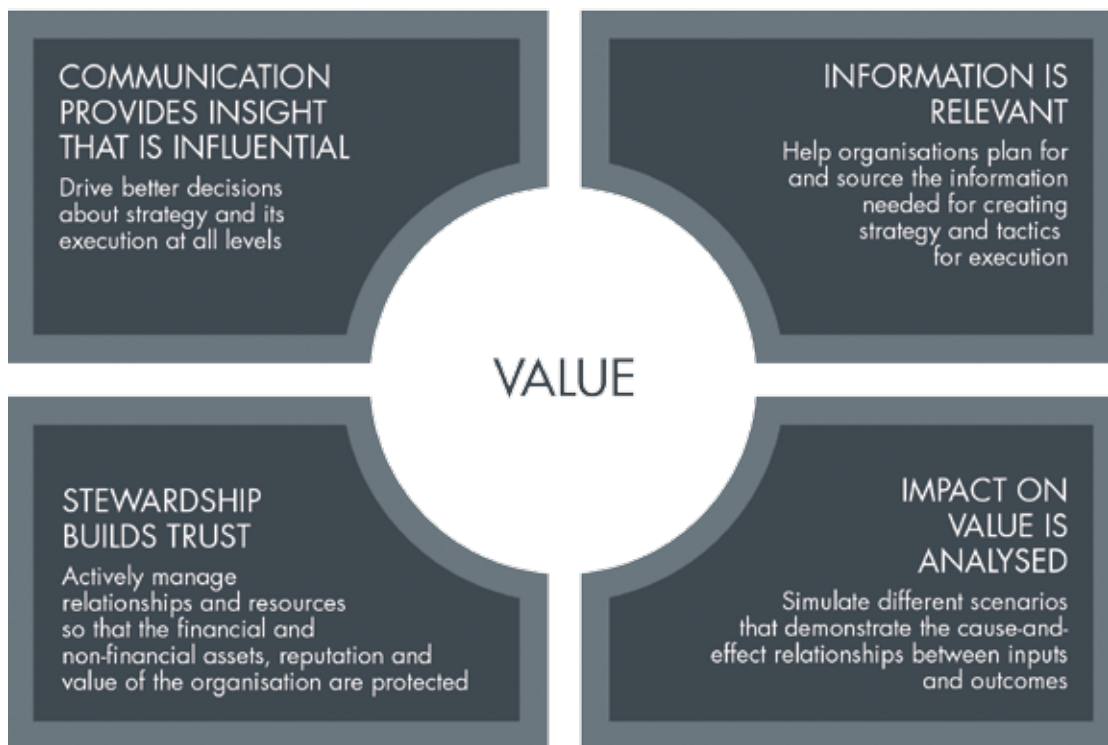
COMMUNICATION PROVIDES INSIGHT THAT IS INFLUENTIAL

Drive better decisions about strategy and its execution at all levels

INFORMATION IS RELEVANT

Help organisations plan for and source the information needed for creating strategy and tactics for execution

VALUE

STEWARDSHIP BUILDS TRUST

Actively manage relationships and resources so that the financial and non-financial assets, reputation and value of the organisation are protected

IMPACT ON VALUE IS ANALYSED

Simulate different scenarios that demonstrate the cause-and-effect relationships between inputs and outcomes